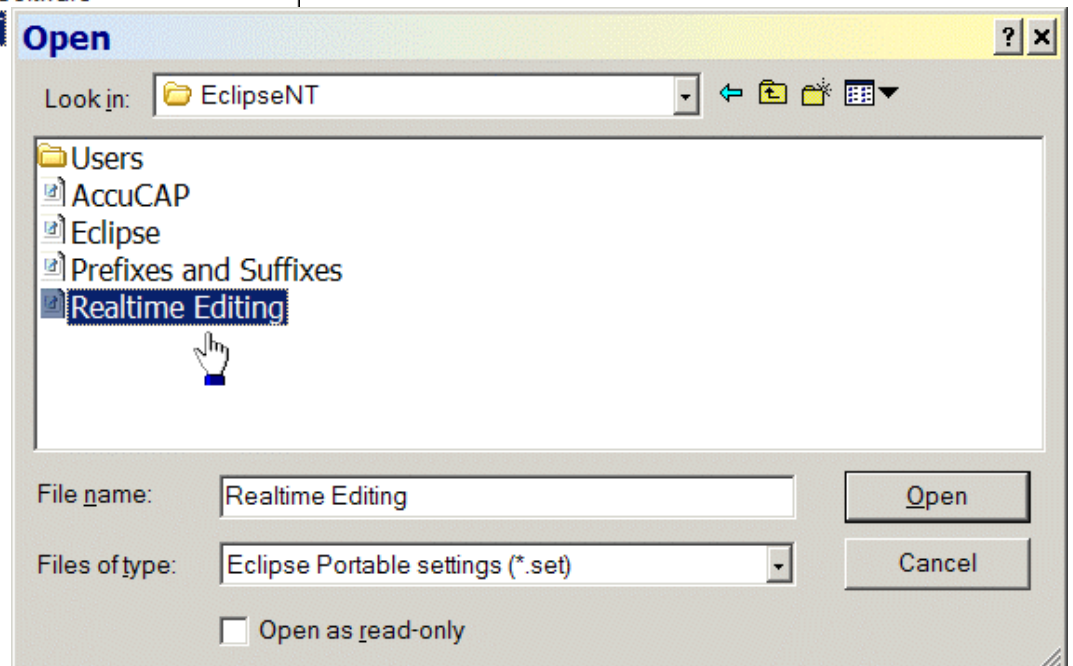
Open

? X

Look in: EclipseNT

Users
AccuCAP
Eclipse
Prefixes and Suffixes
Realtime Editing

File name: Realtime Editing

Open

Files of type: Eclipse Portable settings (*.set)

Cancel

Open as read-only